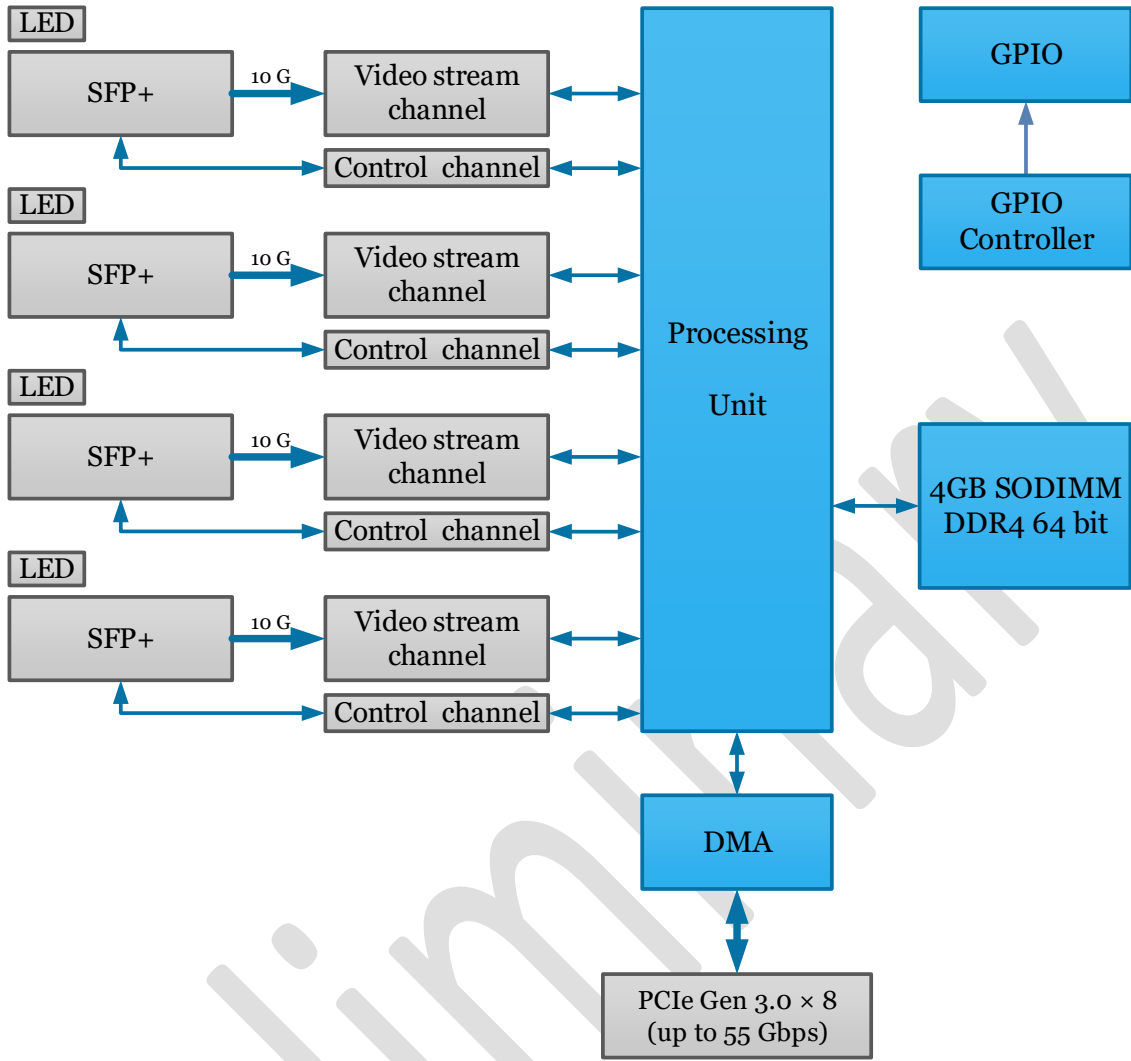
LED

SFP+

10 G

Video stream channel

Control channel

LED

SFP+

10 G

Video stream channel

Control channel

LED

SFP+

10 G

Video stream channel

Control channel

LED

SFP+

10 G

Video stream channel

Control channel

Processing Unit

GPIO

GPIO Controller

4GB SODIMM DDR4 64 bit

DMA

PCIe Gen 3.0 × 8 (up to 55 Gbps)

Preliminary